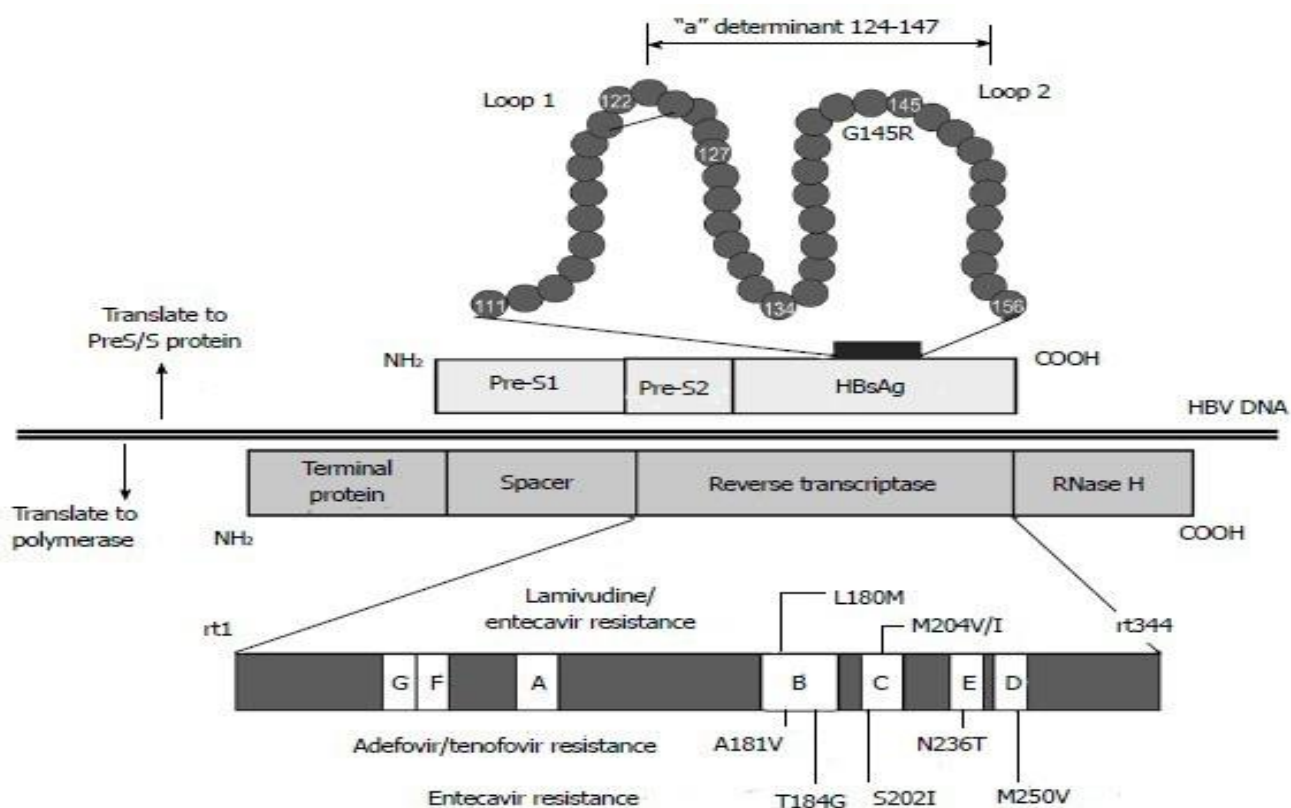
"a" determinant 124-147

Loop 1

122

127

145

G145R

Loop 2

111

134

156

Translate to PreS/S protein

$NH_2$

Pre-S1

Pre-S2

HBsAg

COOH

HBV DNA

Translate to polymerase

Terminal protein

Spacer

Reverse transcriptase

RNase H

$NH_2$

COOH

rt1

Lamivudine/ entecavir resistance

L180M

M204V/I

rt344

G

F

A

B

C

E

D

Adefovir/tenofovir resistance

A181V

N236T

Entecavir resistance

T184G

S202I

M250V